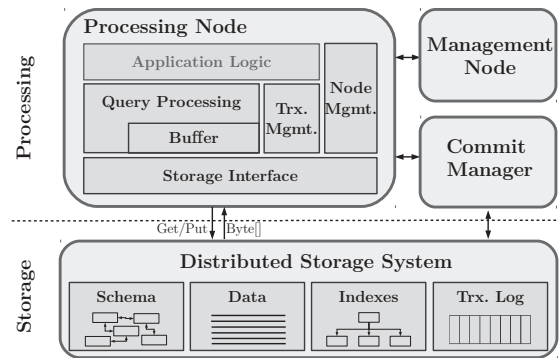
Processing

Processing Node

Application Logic

Query Processing

Buffer

Trx. Mgmt.

Node Mgmt.

Storage Interface

Management Node

Commit Manager

Get/Put

Byte[]

Storage

Distributed Storage System

Schema

Data

Indexes

Trx. Log